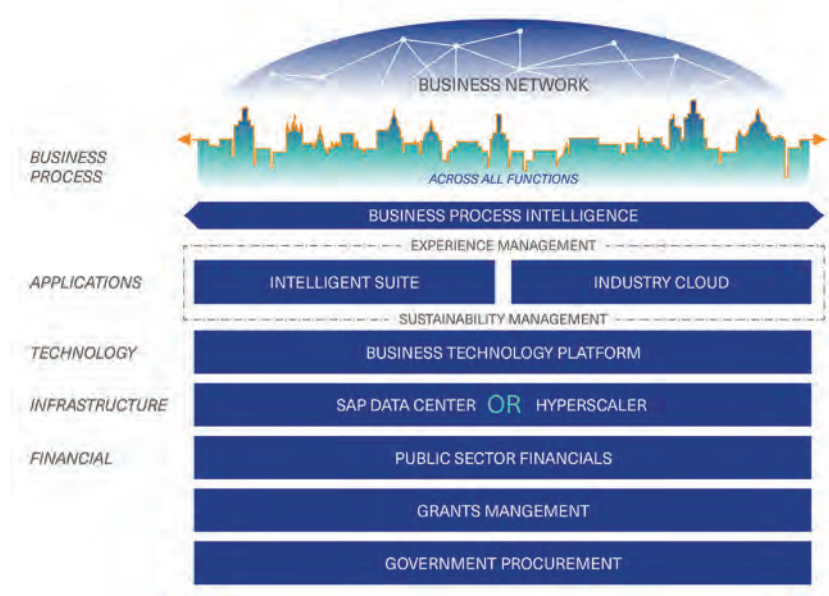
BUSINESS NETWORK

BUSINESS PROCESS

ACROSS ALL FUNCTIONS

BUSINESS PROCESS INTELLIGENCE

EXPERIENCE MANAGEMENT

APPLICATIONS

INTELLIGENT SUITE

INDUSTRY CLOUD

SUSTAINABILITY MANAGEMENT

TECHNOLOGY

BUSINESS TECHNOLOGY PLATFORM

INFRASTRUCTURE

SAP DATA CENTER OR HYPERSCALER

FINANCIAL

PUBLIC SECTOR FINANCIALS

GRANTS MANGEMENT

GOVERNMENT PROCUREMENT